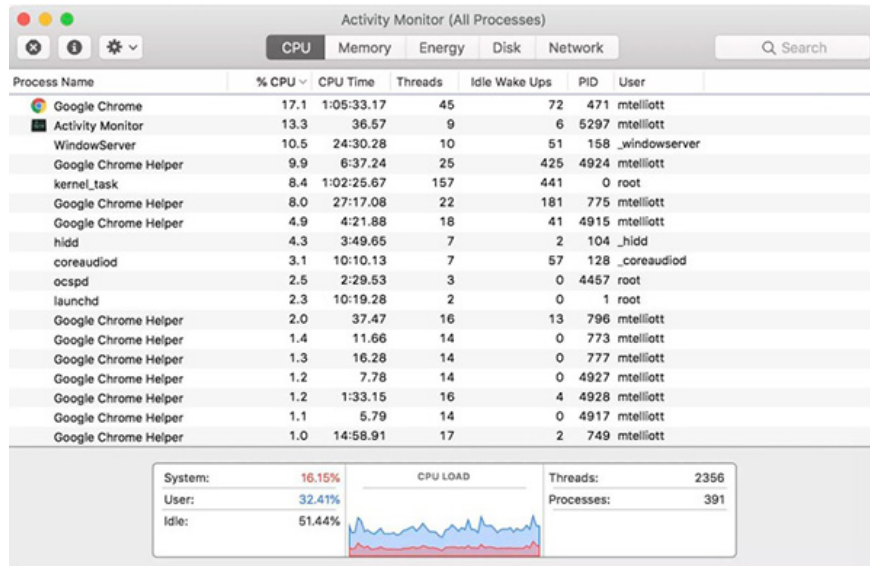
Activity Monitor (All Processes)

CPU Memory Energy Disk Network

Search

| Process Name | % CPU | CPU Time | Threads | Idle Wake Ups | PID | User |
|---|---|---|---|---|---|---|
| Google Chrome | 17.1 | 1:05:33.17 | 45 | 72 | 471 | mtelliott |
| Activity Monitor | 13.3 | 36.57 | 9 | 6 | 5297 | mtelliott |
| WindowServer | 10.5 | 24:30.28 | 10 | 51 | 158 | _windowserver |
| Google Chrome Helper | 9.9 | 6:37.24 | 25 | 425 | 4924 | mtelliott |
| kernel_task | 8.4 | 1:02:25.67 | 157 | 441 | 0 | root |
| Google Chrome Helper | 8.0 | 27:17.08 | 22 | 181 | 775 | mtelliott |
| Google Chrome Helper | 4.9 | 4:21.88 | 18 | 41 | 4915 | mtelliott |
| hidd | 4.3 | 3:49.65 | 7 | 2 | 104 | _hidd |
| coreaudiod | 3.1 | 10:10.13 | 7 | 57 | 128 | _coreaudiod |
| ocspd | 2.5 | 2:29.53 | 3 | 0 | 4457 | root |
| launchd | 2.3 | 10:19.28 | 2 | 0 | 1 | root |
| Google Chrome Helper | 2.0 | 37.47 | 16 | 13 | 796 | mtelliott |
| Google Chrome Helper | 1.4 | 11.66 | 14 | 0 | 773 | mtelliott |
| Google Chrome Helper | 1.3 | 16.28 | 14 | 0 | 777 | mtelliott |
| Google Chrome Helper | 1.2 | 7.78 | 14 | 0 | 4927 | mtelliott |
| Google Chrome Helper | 1.2 | 1:33.15 | 16 | 4 | 4928 | mtelliott |
| Google Chrome Helper | 1.1 | 5.79 | 14 | 0 | 4917 | mtelliott |
| Google Chrome Helper | 1.0 | 14:58.91 | 17 | 2 | 749 | mtelliott |

System: 16.15%
User: 32.41%
Idle: 51.44%

CPU LOAD

Threads: 2356
Processes: 391